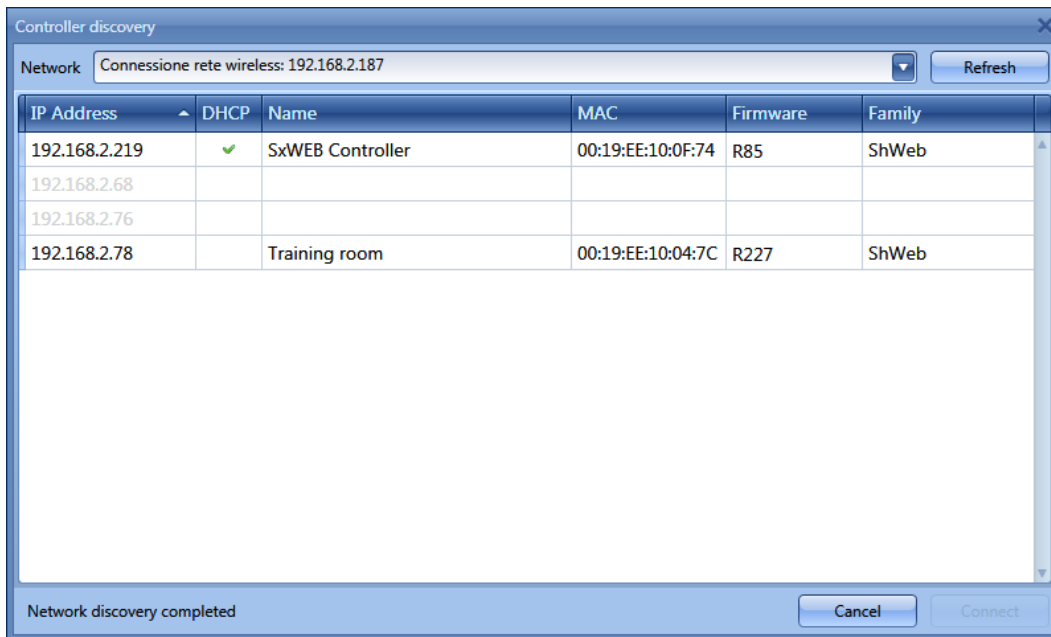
Controller discovery

Network | Connessione rete wireless: 192.168.2.187 | Refresh

| IP Address | DHCP | Name | MAC | Firmware | Family |
|---|---|---|---|---|---|
| 192.168.2.219 | ✔ | SxWEB Controller | 00:19:EE:10:0F:74 | R85 | ShWeb |
| 192.168.2.68 | | | | | |
| 192.168.2.76 | | | | | |
| 192.168.2.78 | | Training room | 00:19:EE:10:04:7C | R227 | ShWeb |

Network discovery completed

Cancel

Connect